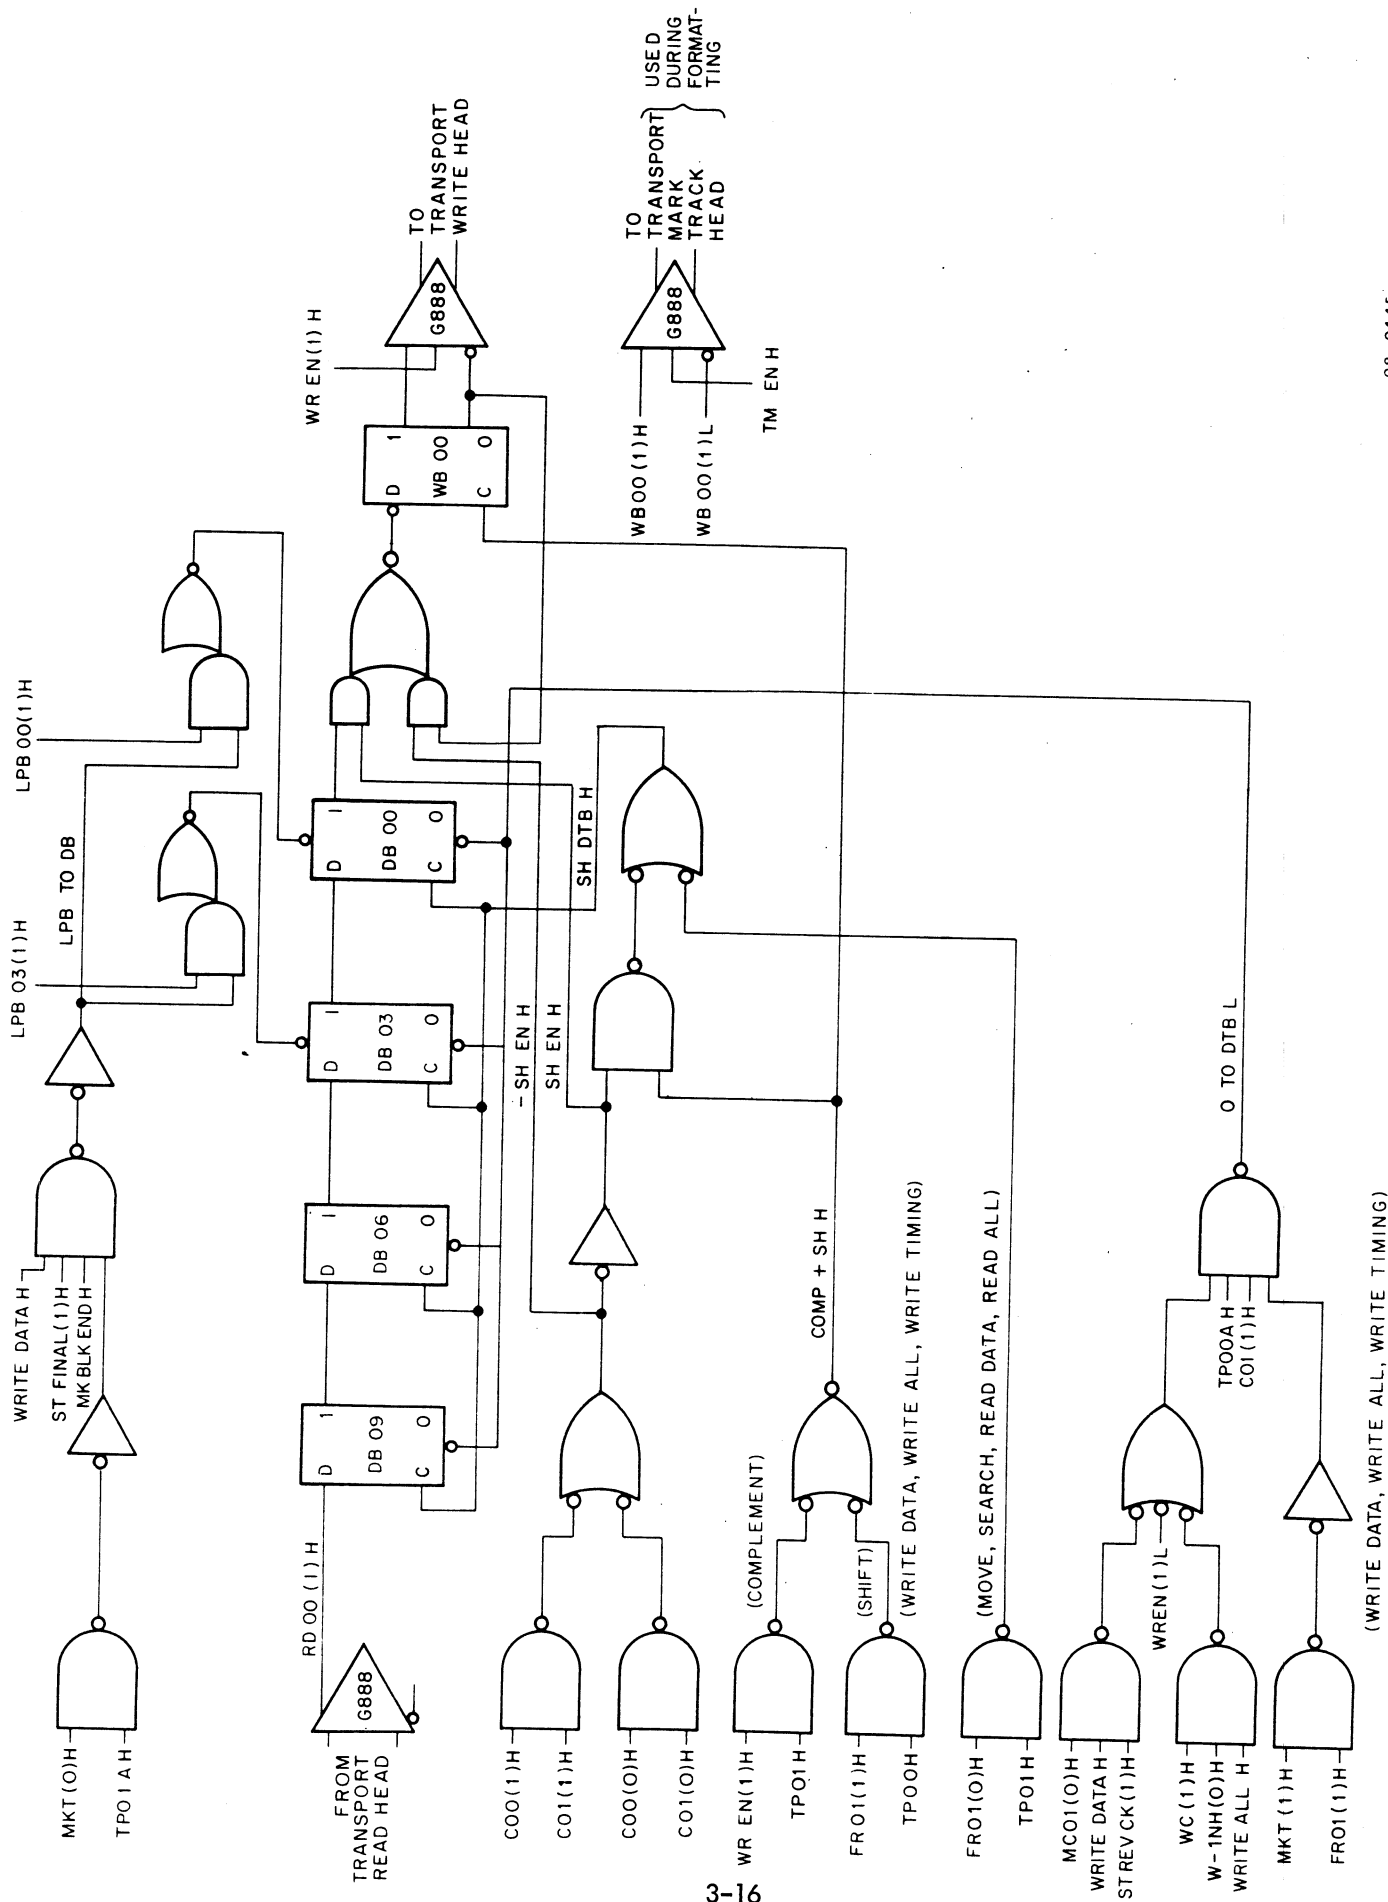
TO TRANSPORT WRITE HEAD

WR EN(1) H

G888

TO TRANSPORT MARK TRACK HEAD

USED DURING FORMATTING

G888

WB00(1)H

WB 00(1)L

TM EN H

D 1 WB 00 C 0

LPB 00(1)H

LPB TO DB

LPB 03(1)H

D 1 DB 00 C 0

SH DTB H

D 1 DB 03 C 0

– SH EN H

SH EN H

D 1 DB 06 C 0

D 1 DB 09 C 0

0 TO DTB L

WRITE DATA H

ST FINAL(1)H

MK BLK END H

COMP + SH H

(COMPLEMENT)

(SHIFT)

(WRITE DATA, WRITE ALL, WRITE TIMING)

(MOVE, SEARCH, READ DATA, READ ALL)

TP00A H

C01(1)H

WREN(1)L

(WRITE DATA, WRITE ALL, WRITE TIMING)

RD 00 (1) H

G888

MKT(0)H

TP01A H

FROM TRANSPORT READ HEAD

C00(1)H

C01(1)H

C00(0)H

C01(0)H

WR EN(1)H

TP01H

FR01(1)H

TP00H

FR01(0)H

TP01H

MC01(0)H

WRITE DATA H

ST REV CK(1)H

WC(1)H

W-1NH(0)H

WRITE ALL H

MKT(1)H

FR01(1)H

3-16

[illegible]